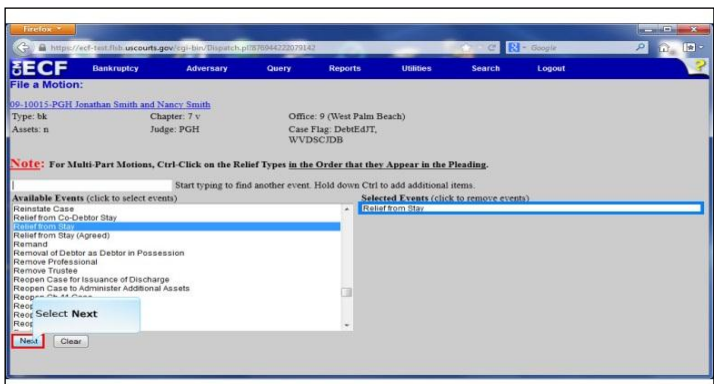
Firefox

https://ecf-test.flsb.uscourts.gov/cgi-bin/Dispatch.pl?876944222079142

Google

ECF Bankruptcy Adversary Query Reports Utilities Search Logout

File a Motion:

09-10015-PGH Jonathan Smith and Nancy Smith

| Type: bk | Chapter: 7 v | Office: 9 (West Palm Beach) |
|---|---|---|
| Assets: n | Judge: PGH | Case Flag: DebtEdJT, WVDSCJDB |

Note: For Multi-Part Motions, Ctrl-Click on the Relief Types in the Order that they Appear in the Pleading.

Start typing to find another event. Hold down Ctrl to add additional items.

Available Events (click to select events)
Reinstate Case
Relief from Co-Debtor Stay
Relief from Stay
Relief from Stay (Agreed)
Remand
Removal of Debtor as Debtor in Possession
Remove Professional
Remove Trustee
Reopen Case for Issuance of Discharge
Reopen Case to Administer Additional Assets
Reopen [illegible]
Reop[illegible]
Reop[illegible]
Reop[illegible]

Selected Events (click to remove events)
Relief from Stay

Select Next

Next Clear